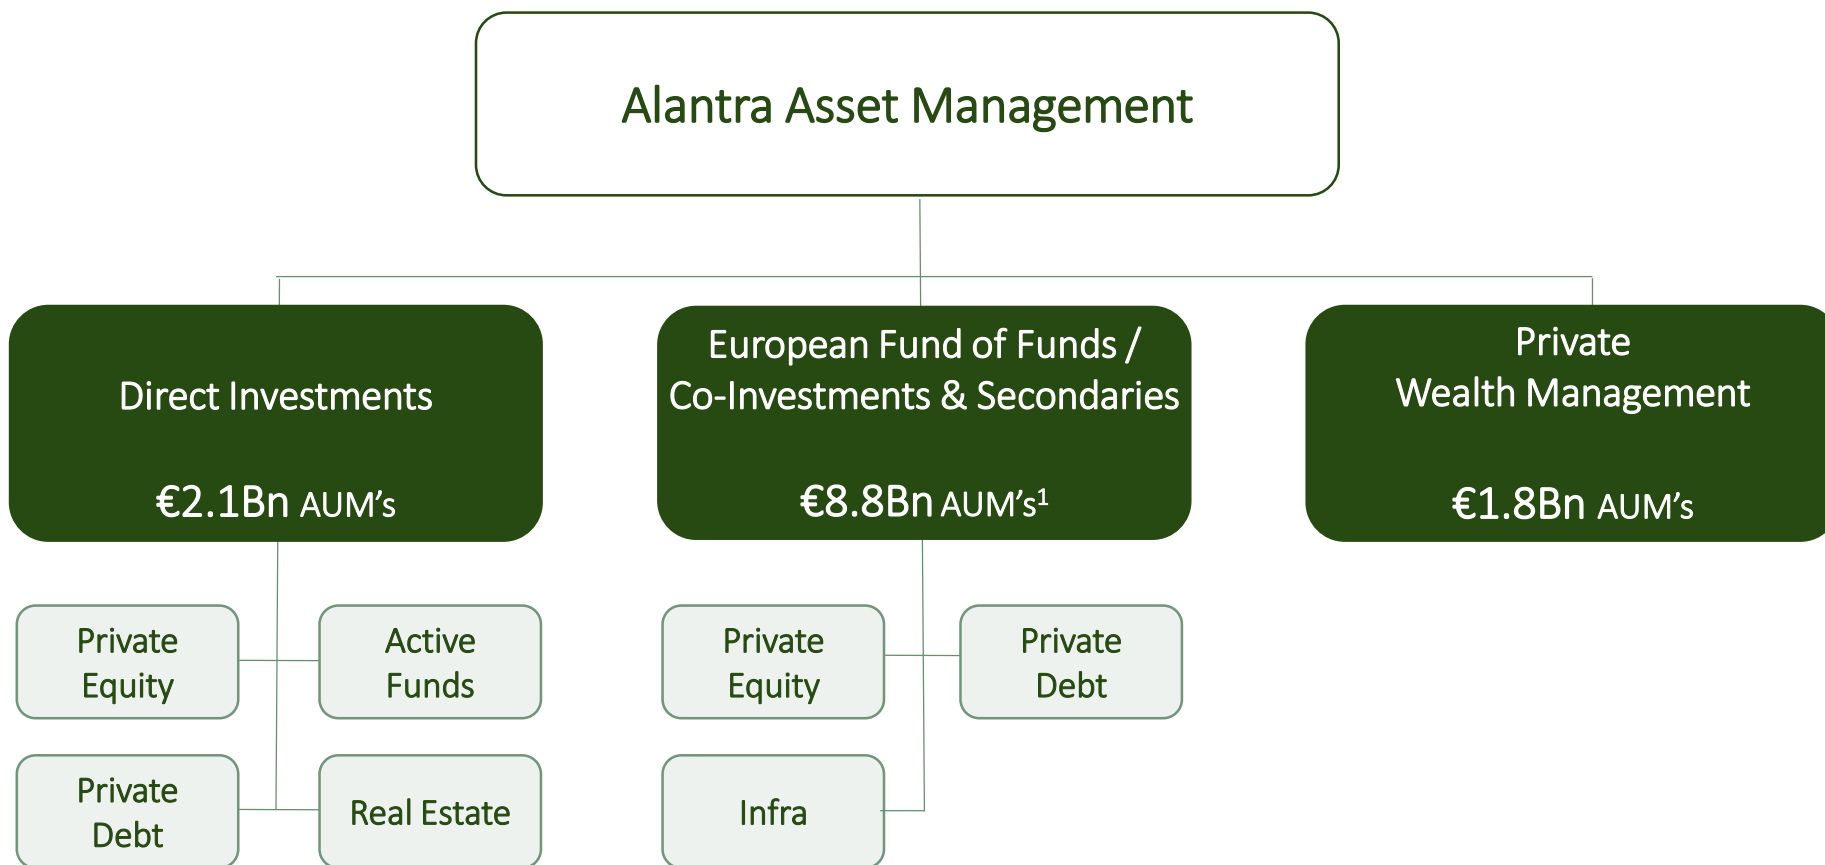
Alantra Asset Management

Direct Investments

€2.1Bn AUM's

European Fund of Funds / Co-Investments & Secondaries

€8.8Bn AUM's$^1$

Private Wealth Management

€1.8Bn AUM's

Private Equity

Active Funds

Private Debt

Real Estate

Private Equity

Private Debt

Infra